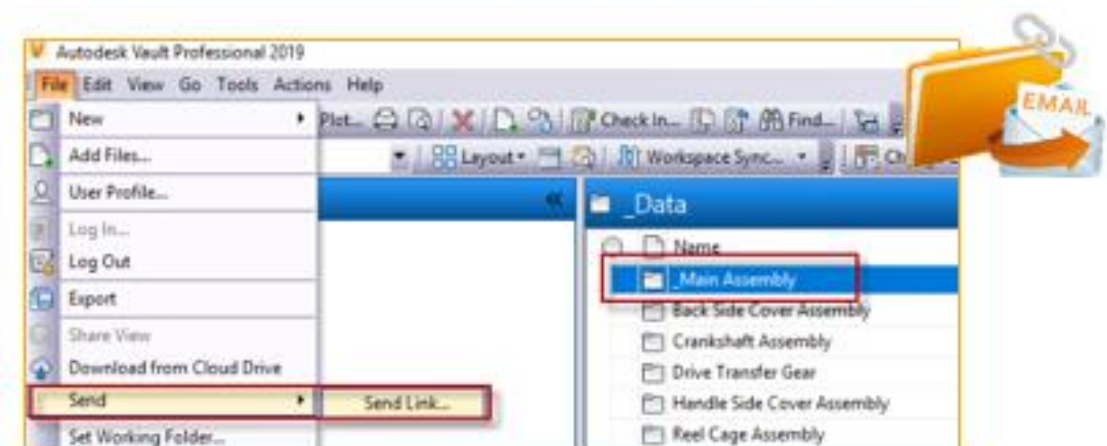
Autodesk Vault Professional 2019

File Edit View Go Tools Actions Help

New
Add Files...
User Profile...
Log In...
Log Out
Export
Share View
Download from Cloud Drive
Send
Set Working Folder...

Send Link...

Plot... Check In... Find...

Layout Workspace Sync... Ch

_Data

Name
_Main Assembly
Back Side Cover Assembly
Crankshaft Assembly
Drive Transfer Gear
Handle Side Cover Assembly
Reel Cage Assembly

EMAIL